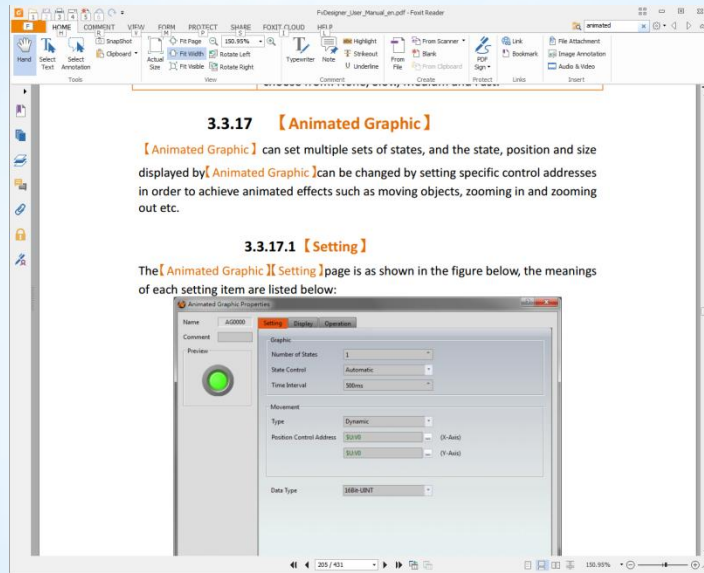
FvDesigner_User_Manual_en.pdf - Foxit Reader

animated

F HOME COMMENT VIEW FORM PROTECT SHARE FOXIT CLOUD HELP

Hand Select Text Select Annotation Tools SnapShot Clipboard Actual Size Fit Page Fit Width Fit Visible 150.95% Rotate Left Rotate Right View Typewriter Note Highlight Strikeout Underline Comment From File From Scanner Blank From Clipboard Create PDF Sign Protect Link Bookmark Links File Attachment Image Annotation Audio & Video Insert

3.3.17 【Animated Graphic】

【Animated Graphic】can set multiple sets of states, and the state, position and size displayed by【Animated Graphic】can be changed by setting specific control addresses in order to achieve animated effects such as moving objects, zooming in and zooming out etc.

3.3.17.1【Setting】

The【Animated Graphic】【Setting】page is as shown in the figure below, the meanings of each setting item are listed below:

Animated Graphic Properties

Name AG0000
Comment
Preview

Setting Display Operation

Graphic
Number of States 1
State Control Automatic
Time Interval 500ms

Movement
Type Dynamic
Position Control Address $U0 ... (X-Axis)
$U0 ... (Y-Axis)

Data Type 16Bit-UINT

205 / 431

150.95%